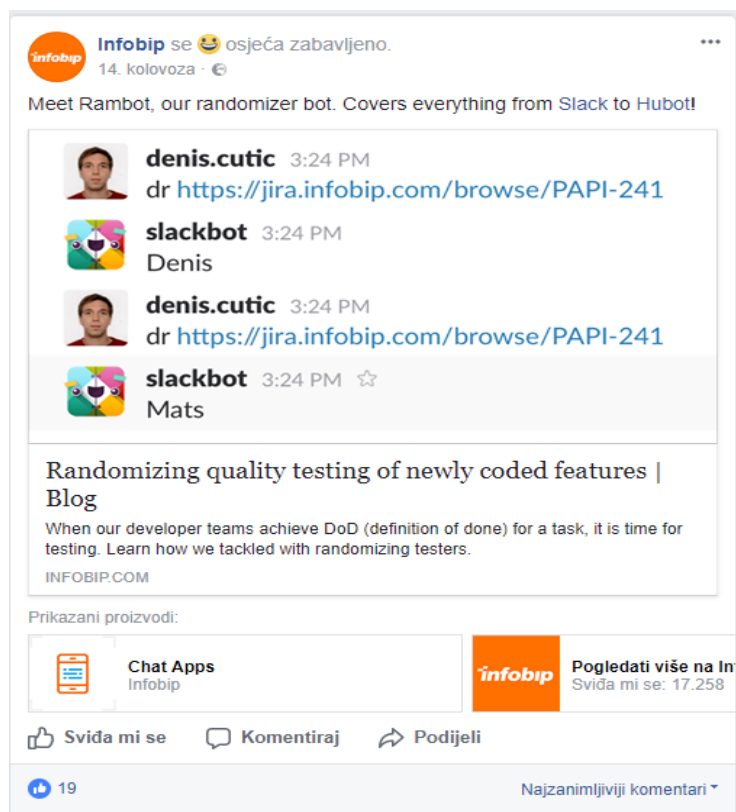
infobip

Infobip se 😆 osjeća zabavljeno.
14. kolovoza ·

Meet Rambot, our randomizer bot. Covers everything from Slack to Hubot!

denis.cutic 3:24 PM
dr https://jira.infobip.com/browse/PAPI-241

slackbot 3:24 PM
Denis

denis.cutic 3:24 PM
dr https://jira.infobip.com/browse/PAPI-241

slackbot 3:24 PM
Mats

Randomizing quality testing of newly coded features | Blog

When our developer teams achieve DoD (definition of done) for a task, it is time for testing. Learn how we tackled with randomizing testers.

INFOBIP.COM

Prikazani proizvodi:

Chat Apps
Infobip

infobip

Pogledati više na In
Sviđa mi se: 17.258

Sviđa mi se Komentiraj Podijeli

19

Najzanimljiviji komentari